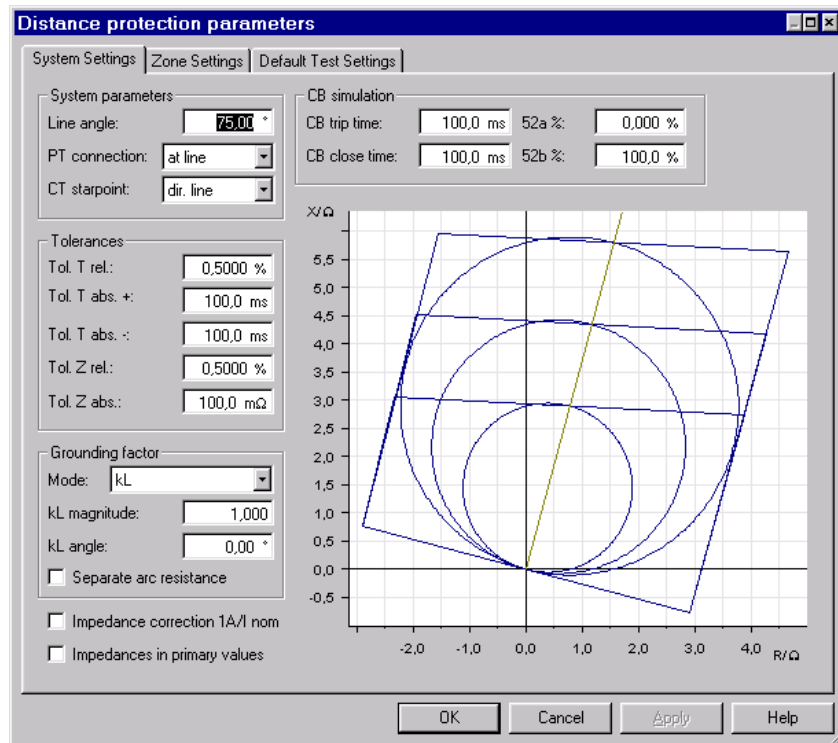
Distance protection parameters

System Settings | Zone Settings | Default Test Settings

System parameters
Line angle: 75,00 °
PT connection: at line
CT starpoint: dir. line

CB simulation
CB trip time: 100,0 ms 52a %: 0,000 %
CB close time: 100,0 ms 52b %: 100,0 %

Tolerances
Tol. T rel.: 0,5000 %
Tol. T abs. +: 100,0 ms
Tol. T abs. -: 100,0 ms
Tol. Z rel.: 0,5000 %
Tol. Z abs.: 100,0 mΩ

Grounding factor
Mode: kL
kL magnitude: 1,000
kL angle: 0,00 °
Separate arc resistance

Impedance correction 1A/I nom
Impedances in primary values

X/Ω
5,5
5,0
4,5
4,0
3,5
3,0
2,5
2,0
1,5
1,0
0,5
0,0
-0,5
-2,0 -1,0 0,0 1,0 2,0 3,0 4,0 R/Ω

OK Cancel Apply Help